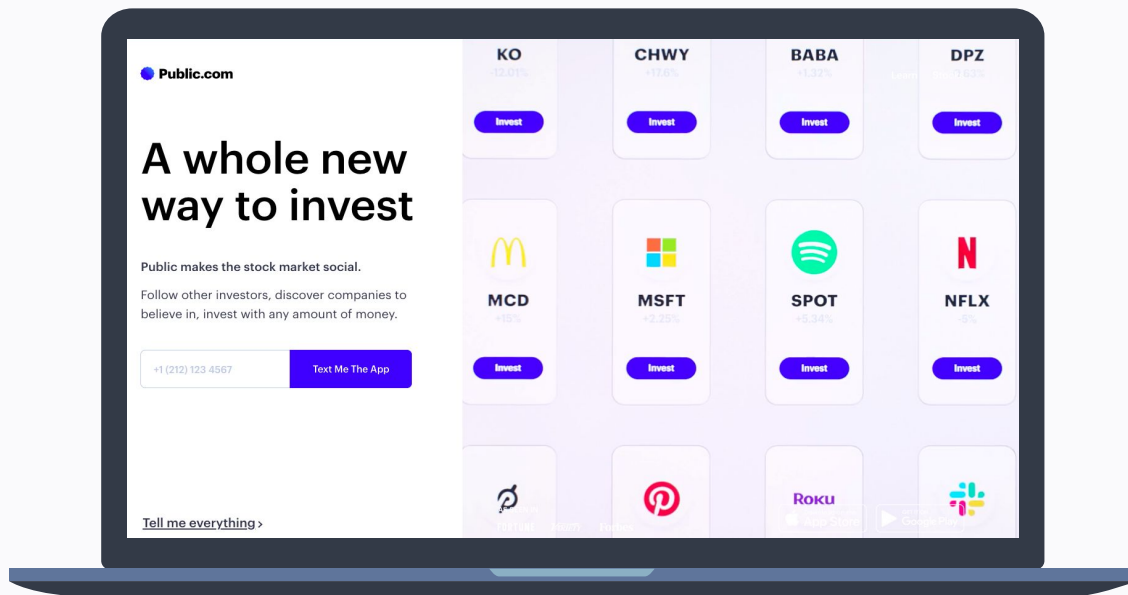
Public.com

A whole new way to invest

Public makes the stock market social.

Follow other investors, discover companies to believe in, invest with any amount of money.

+1 (212) 123 4567

Text Me The App

Tell me everything >

KO
-12.01%
Invest

CHWY
+17.6%
Invest

BABA
+1.32%
Invest

DPZ
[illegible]
Invest

MCD
+15%
Invest

MSFT
+2.35%
Invest

SPOT
+5.34%
Invest

NFLX
-5%
Invest

Roku

App Store

Google Play